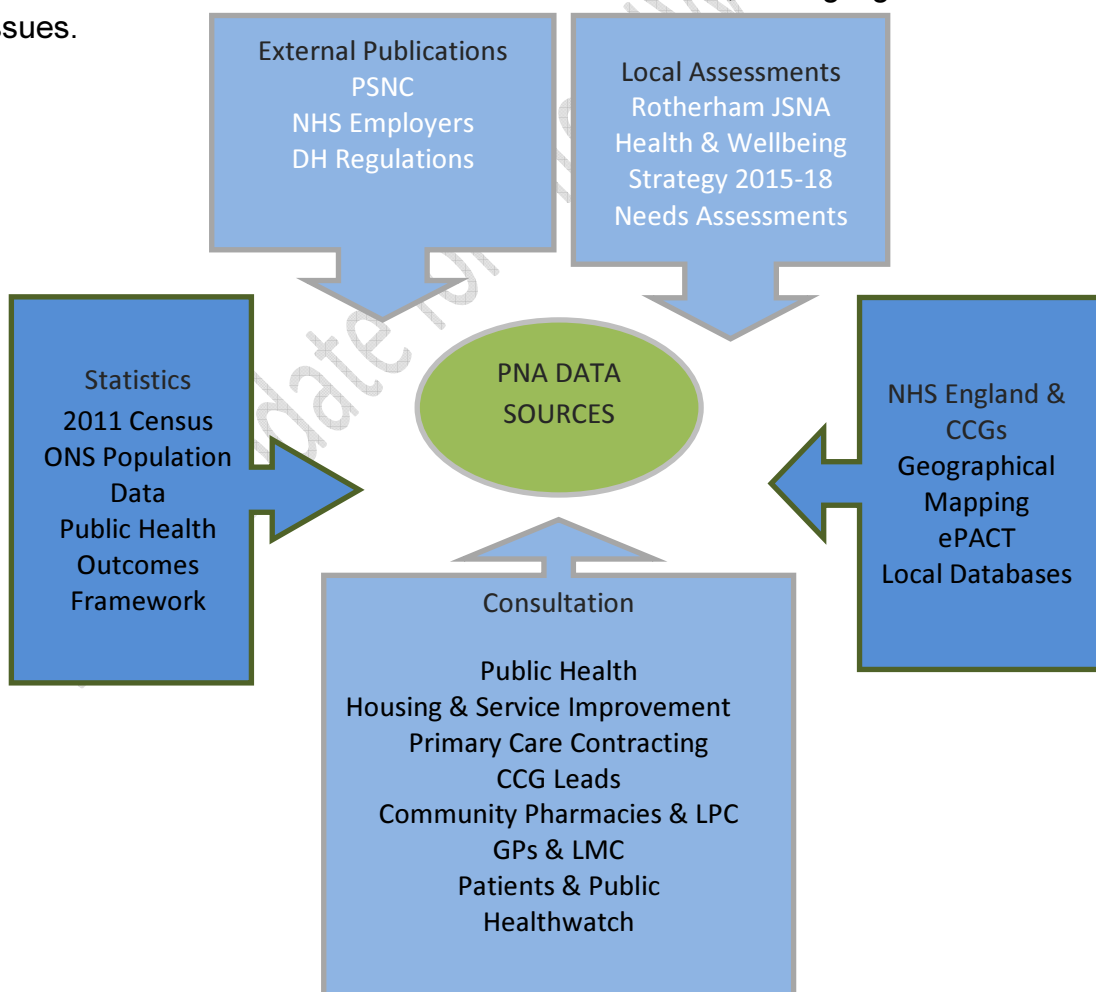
ssues.

External Publications
PSNC
NHS Employers
DH Regulations

Local Assessments
Rotherham JSNA
Health & Wellbeing Strategy 2015-18
Needs Assessments

Statistics
2011 Census
ONS Population Data
Public Health Outcomes Framework

PNA DATA SOURCES

NHS England & CCGs
Geographical Mapping
ePACT
Local Databases

Consultation

Public Health
Housing & Service Improvement
Primary Care Contracting
CCG Leads
Community Pharmacies & LPC
GPs & LMC
Patients & Public
Healthwatch